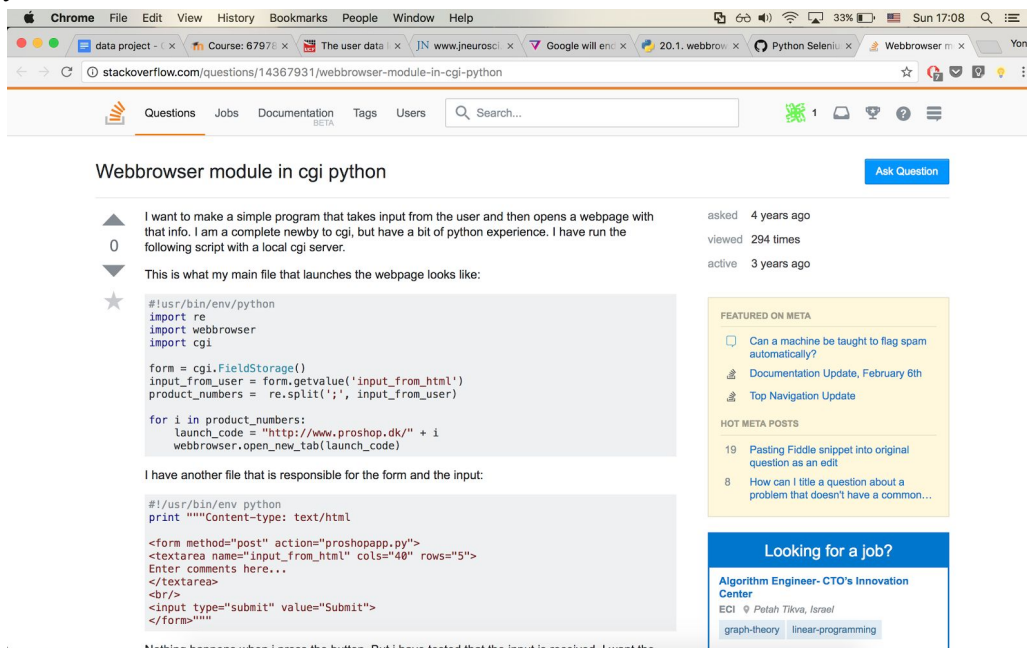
Chrome File Edit View History Bookmarks People Window Help

33% Sun 17:08

data project - ( × Course: 67978 × The user data × JN www.jneurosci × Google will enc × 20.1. webbrow × Python Seleniu × Webbrowser m × Yon

stackoverflow.com/questions/14367931/webbrowser-module-in-cgi-python

Questions Jobs Documentation BETA Tags Users Search...

1

Webbrowser module in cgi python

Ask Question

0

I want to make a simple program that takes input from the user and then opens a webpage with that info. I am a complete newby to cgi, but have a bit of python experience. I have run the following script with a local cgi server.

This is what my main file that launches the webpage looks like:

```
#!usr/bin/env/python
import re
import webbrowser
import cgi

form = cgi.FieldStorage()
input_from_user = form.getvalue('input_from_html')
product_numbers =  re.split(';', input_from_user)

for i in product_numbers:
    launch_code = "http://www.proshop.dk/" + i
    webbrowser.open_new_tab(launch_code)
```

I have another file that is responsible for the form and the input:

```
#!/usr/bin/env python
print """Content-type: text/html

<form method="post" action="proshopapp.py">
<textarea name="input_from_html" cols="40" rows="5">
Enter comments here...
</textarea>
<br/>
<input type="submit" value="Submit">
</form>"""
```

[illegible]

asked 4 years ago

viewed 294 times

active 3 years ago

FEATURED ON META

Can a machine be taught to flag spam automatically?

Documentation Update, February 6th

Top Navigation Update

HOT META POSTS

19 Pasting Fiddle snippet into original question as an edit

8 How can I title a question about a problem that doesn't have a common…

Looking for a job?

Algorithm Engineer- CTO's Innovation Center

ECI Petah Tikva, Israel

graph-theory linear-programming